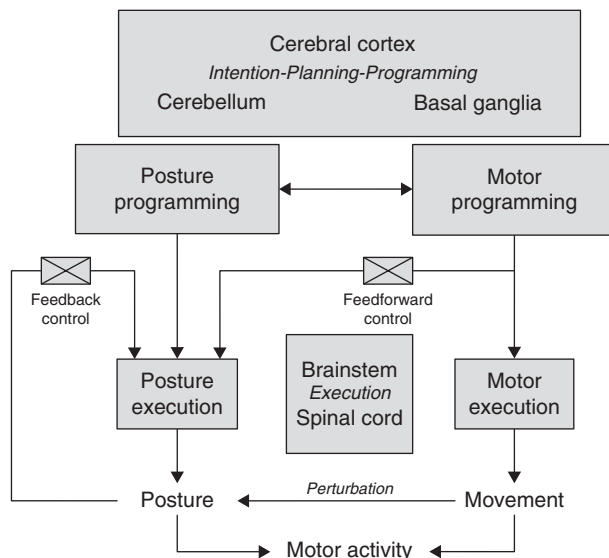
Cerebral cortex
*Intention-Planning-Programming*
Cerebellum Basal ganglia

Posture programming

Motor programming

Feedback control

Feedforward control

Posture execution

Brainstem
*Execution*
Spinal cord

Motor execution

Posture

*Perturbation*

Movement

Motor activity